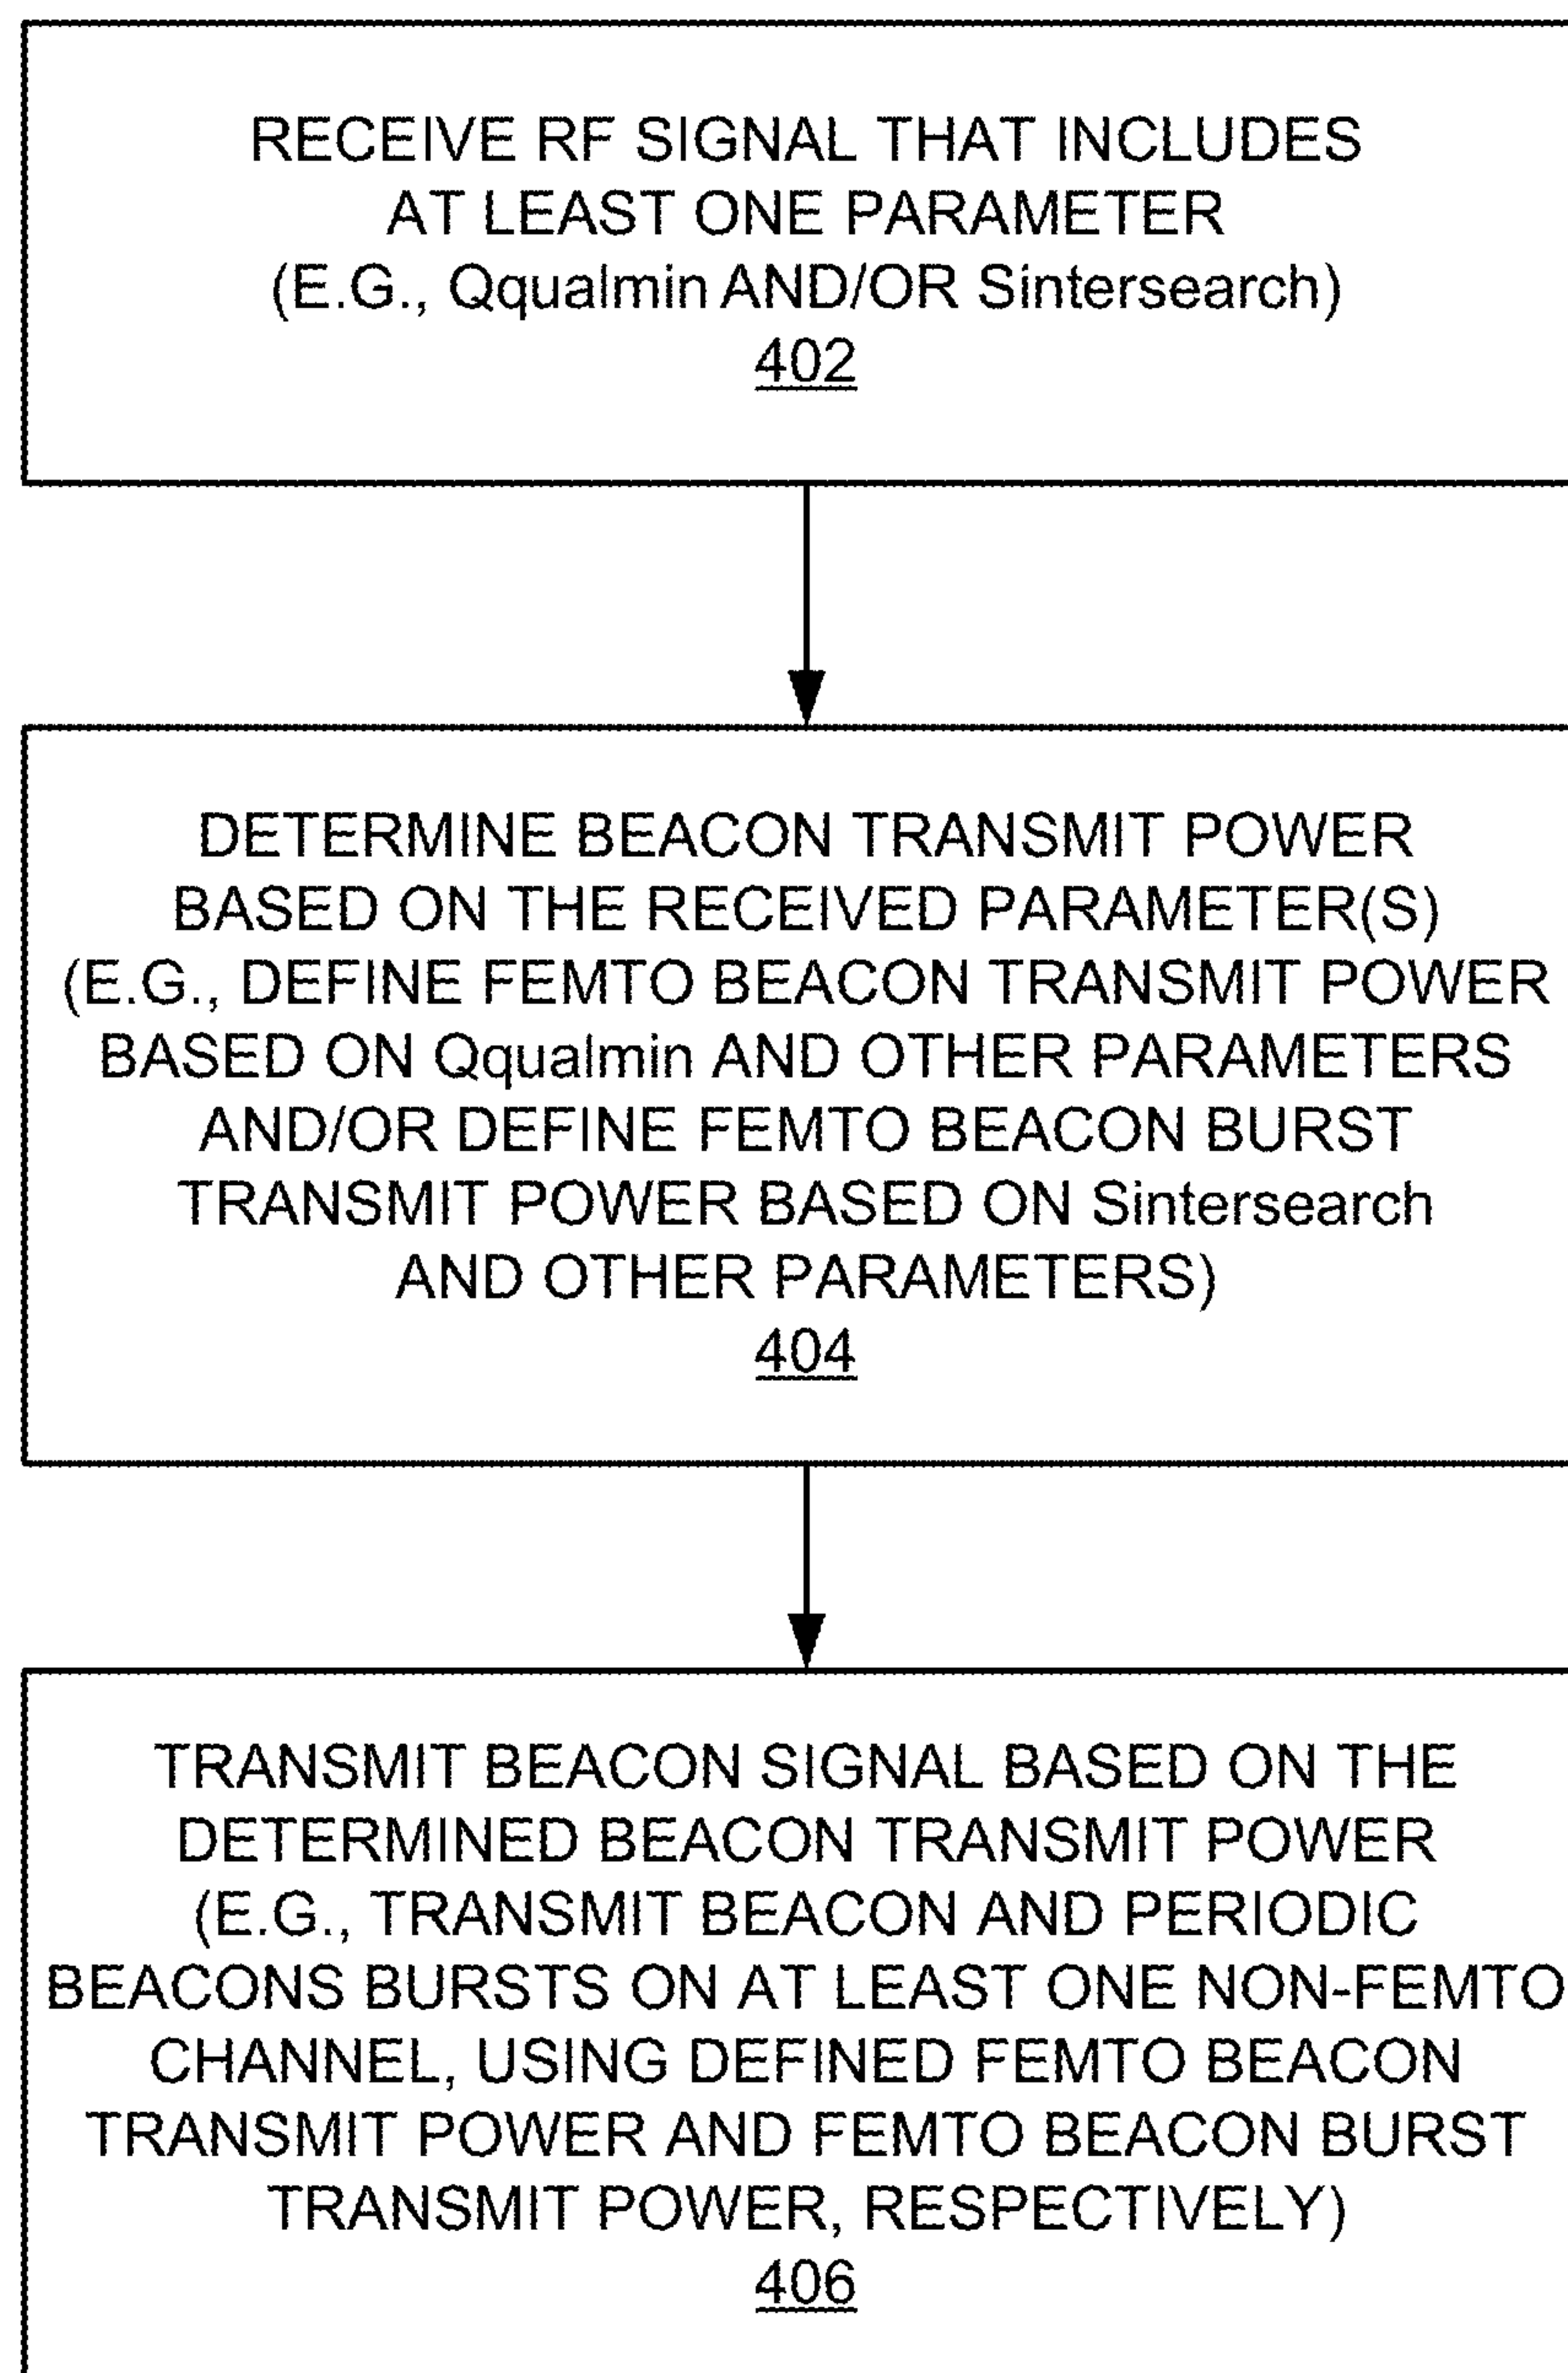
RECEIVE RF SIGNAL THAT INCLUDES AT LEAST ONE PARAMETER (E.G., Qqualmin AND/OR Sintersearch)
402

DETERMINE BEACON TRANSMIT POWER BASED ON THE RECEIVED PARAMETER(S) (E.G., DEFINE FEMTO BEACON TRANSMIT POWER BASED ON Qqualmin AND OTHER PARAMETERS AND/OR DEFINE FEMTO BEACON BURST TRANSMIT POWER BASED ON Sintersearch AND OTHER PARAMETERS)
404

TRANSMIT BEACON SIGNAL BASED ON THE DETERMINED BEACON TRANSMIT POWER (E.G., TRANSMIT BEACON AND PERIODIC BEACONS BURSTS ON AT LEAST ONE NON-FEMTO CHANNEL, USING DEFINED FEMTO BEACON TRANSMIT POWER AND FEMTO BEACON BURST TRANSMIT POWER, RESPECTIVELY)
406